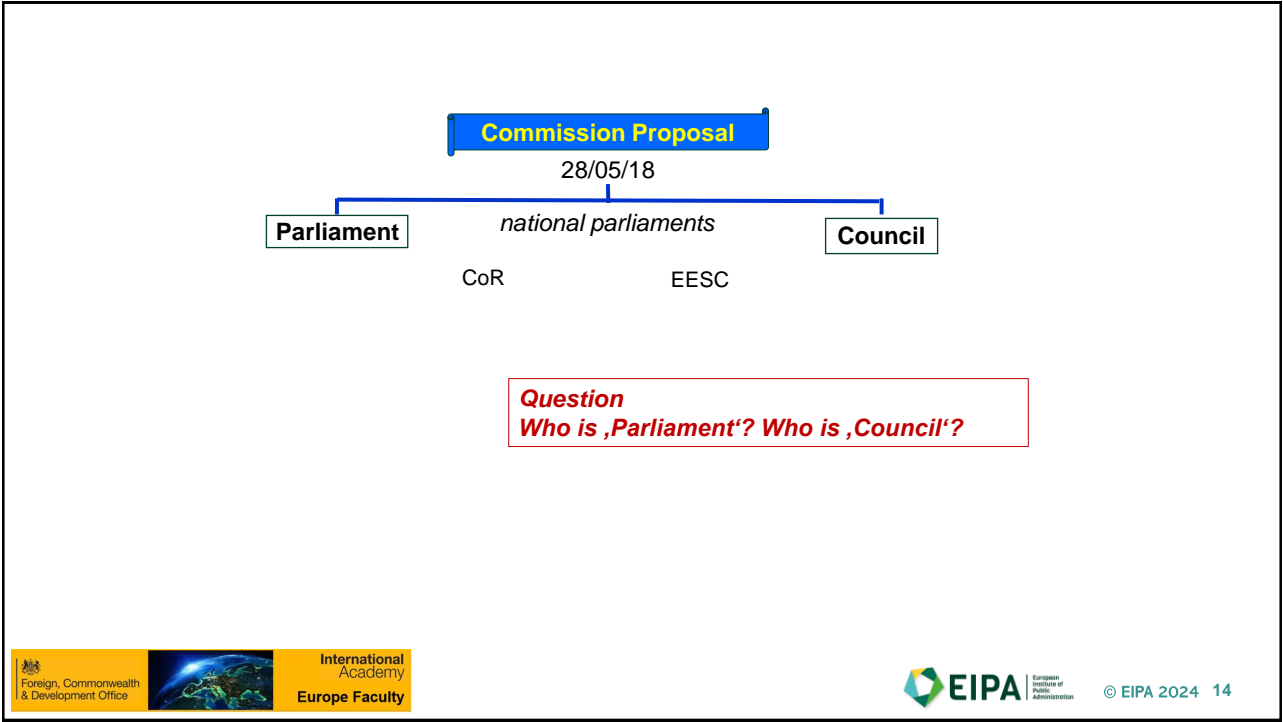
Commission Proposal

28/05/18

Parliament

national parliaments

Council

CoR

EESC

Question
Who is ‚Parliament‘? Who is ‚Council‘?

Foreign, Commonwealth & Development Office

International Academy
Europe Faculty

EIPA European Institute of Public Administration

© EIPA 2024 14